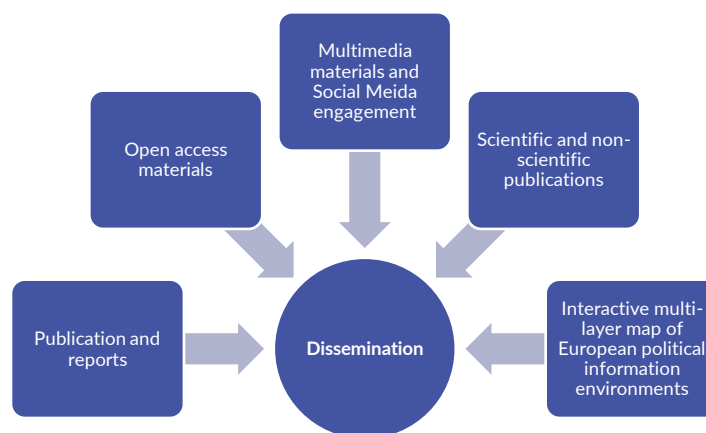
Multimedia materials and Social Meida engagement

Open access materials

Scientific and non-scientific publications

Publication and reports

Dissemination

Interactive multi-layer map of European political information environments